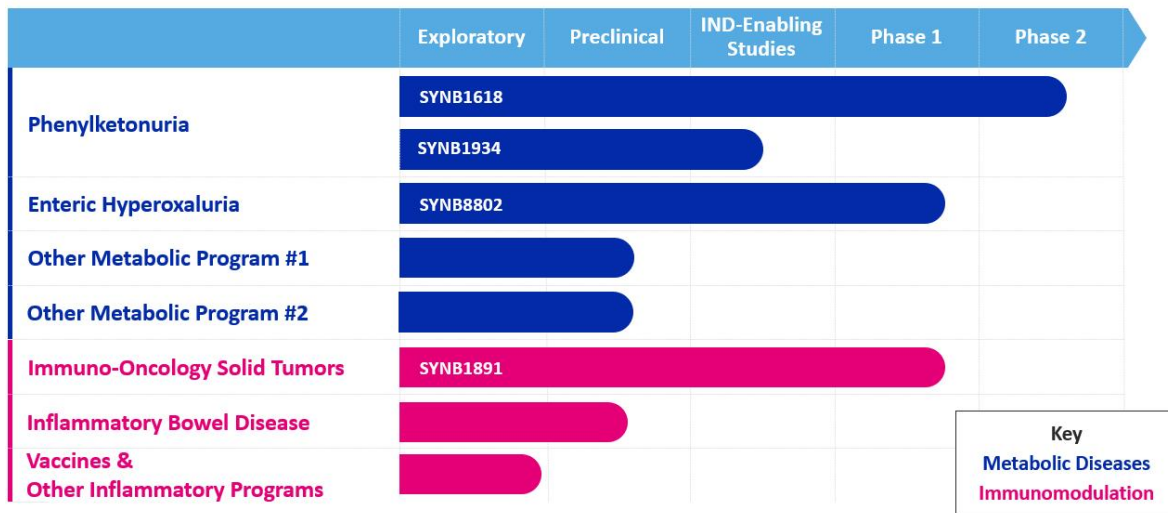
| | Exploratory | Preclinical | IND-Enabling Studies | Phase 1 | Phase 2 |
|---|---|---|---|---|---|
| Phenylketonuria | SYNB1618 | | | | |
| | SYNB1934 | | | | |
| Enteric Hyperoxaluria | SYNB8802 | | | | |
| Other Metabolic Program #1 | | | | | |
| Other Metabolic Program #2 | | | | | |
| Immuno-Oncology Solid Tumors | SYNB1891 | | | | |
| Inflammatory Bowel Disease | | | | | |
| Vaccines & Other Inflammatory Programs | | | | | |

Key
Metabolic Diseases
Immunomodulation